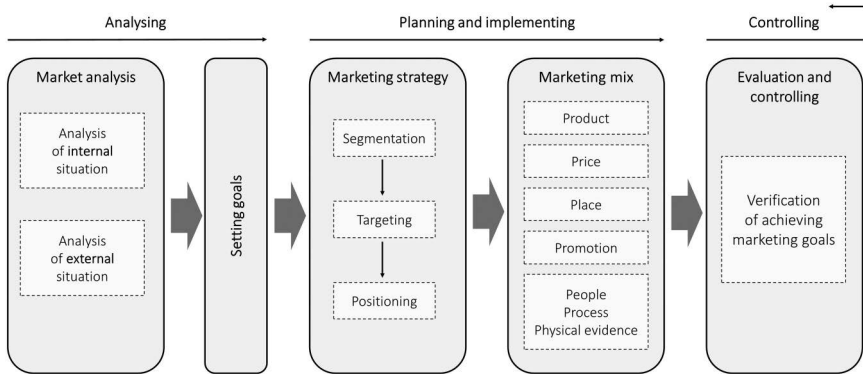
Analysing

Planning and implementing

Controlling

Market analysis

Analysis of internal situation

Analysis of external situation

Setting goals

Marketing strategy

Segmentation

Targeting

Positioning

Marketing mix

Product

Price

Place

Promotion

People
Process
Physical evidence

Evaluation and controlling

Verification of achieving marketing goals